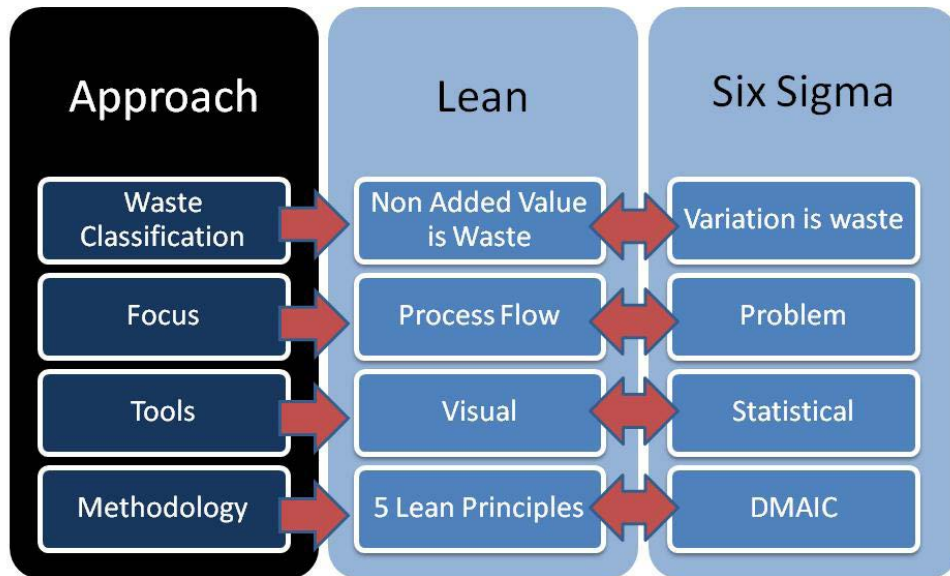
| Approach | Lean | Six Sigma |
|---|---|---|
| Waste Classification | Non Added Value is Waste | Variation is waste |
| Focus | Process Flow | Problem |
| Tools | Visual | Statistical |
| Methodology | 5 Lean Principles | DMAIC |